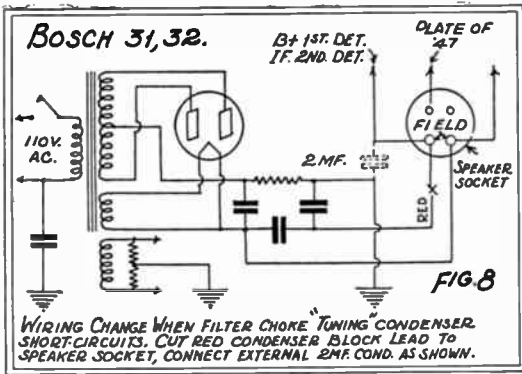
BOSCH 31,32.

B+ 1ST. DET. I.F. 2ND. DET.

PLATE OF 47

110V. AC.

FIELD

2MF.

SPEAKER SOCKET

RED

X

FIG.8

WIRING CHANGE WHEN FILTER CHOKE "TUNING" CONDENSER SHORT-CIRCUITS. CUT RED CONDENSER BLOCK LEAD TO SPEAKER SOCKET, CONNECT EXTERNAL 2MF. COND. AS SHOWN.